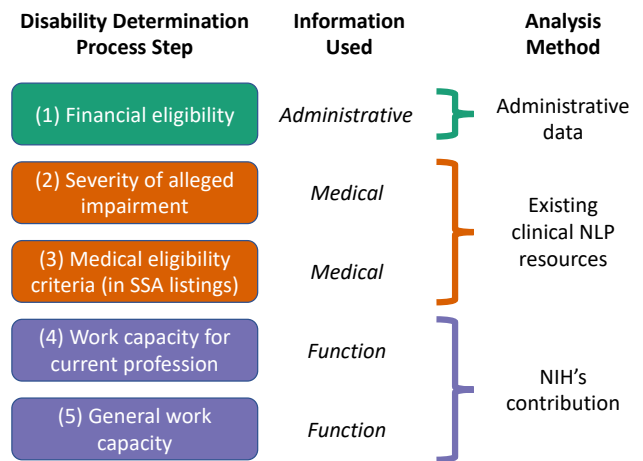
| Disability Determination Process Step | Information Used | Analysis Method |
|---|---|---|
| (1) Financial eligibility | *Administrative* | Administrative data |
| (2) Severity of alleged impairment | *Medical* | Existing clinical NLP resources |
| (3) Medical eligibility criteria (in SSA listings) | *Medical* | |
| (4) Work capacity for current profession | *Function* | NIH's contribution |
| (5) General work capacity | *Function* | |